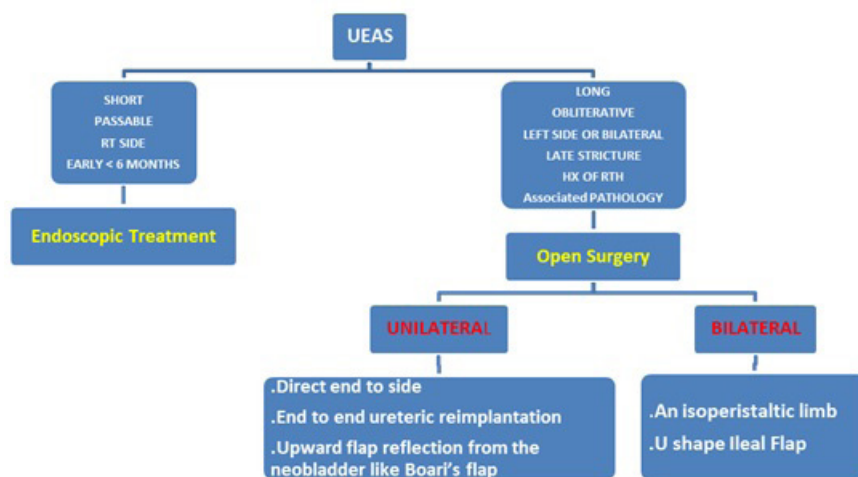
UEAS

SHORT
PASSABLE
RT SIDE
EARLY < 6 MONTHS

Endoscopic Treatment

LONG
OBLITERATIVE
LEFT SIDE OR BILATERAL
LATE STRICTURE
HX OF RTH
Associated PATHOLOGY

Open Surgery

UNILATERAL

BILATERAL

.Direct end to side
.End to end ureteric reimplantation
.Upward flap reflection from the neobladder like Boari's flap

.An isoperistaltic limb
.U shape Ileal Flap